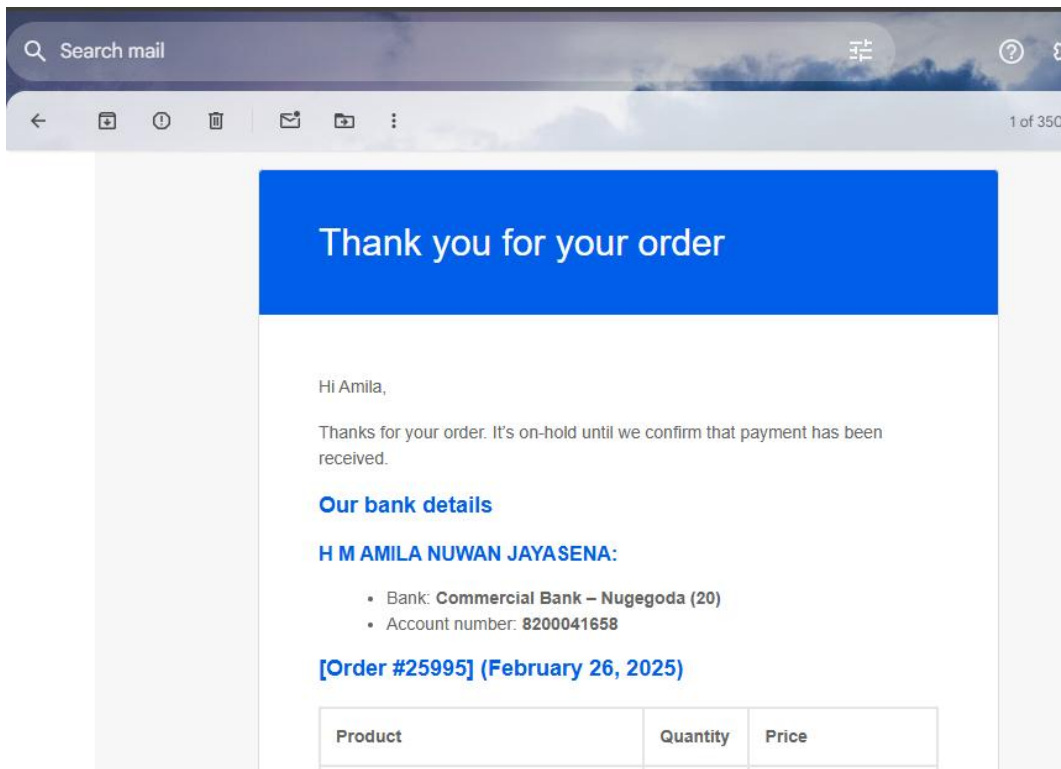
Search mail

1 of 350

Thank you for your order

Hi Amila,

Thanks for your order. It's on-hold until we confirm that payment has been received.

Our bank details

H M AMILA NUWAN JAYASENA:

- Bank: Commercial Bank – Nugegoda (20)
- Account number: 8200041658

[Order #25995] (February 26, 2025)

| Product | Quantity | Price |
|---|---|---|